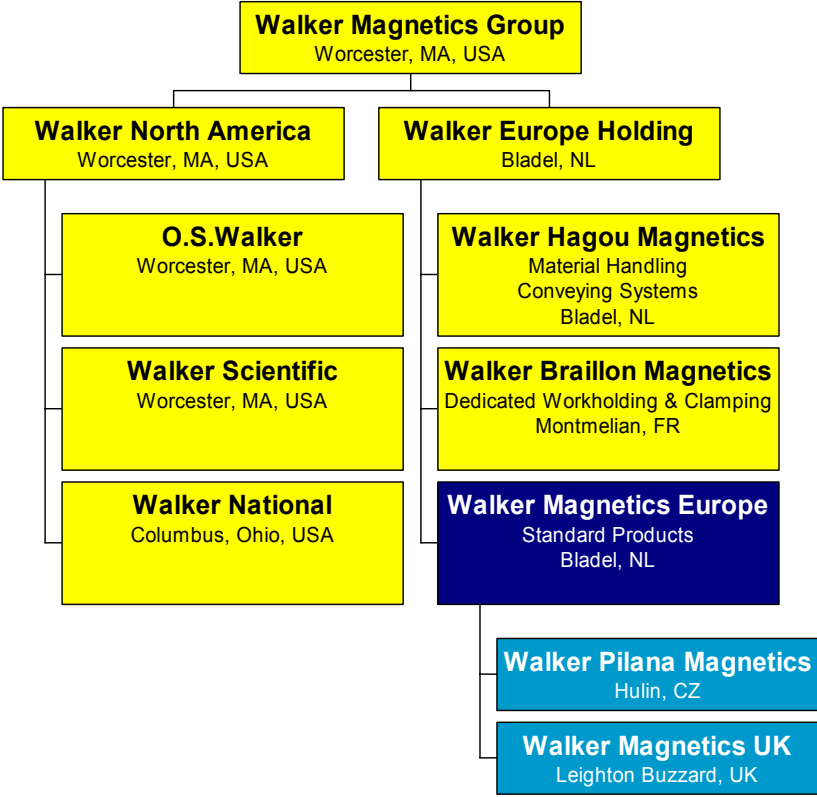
Walker Magnetics Group
Worcester, MA, USA

Walker North America
Worcester, MA, USA

O.S.Walker
Worcester, MA, USA

Walker Scientific
Worcester, MA, USA

Walker National
Columbus, Ohio, USA

Walker Europe Holding
Bladel, NL

Walker Hagou Magnetics
Material Handling
Conveying Systems
Bladel, NL

Walker Braillon Magnetics
Dedicated Workholding & Clamping
Montmelian, FR

Walker Magnetics Europe
Standard Products
Bladel, NL

Walker Pilana Magnetics
Hulin, CZ

Walker Magnetics UK
Leighton Buzzard, UK